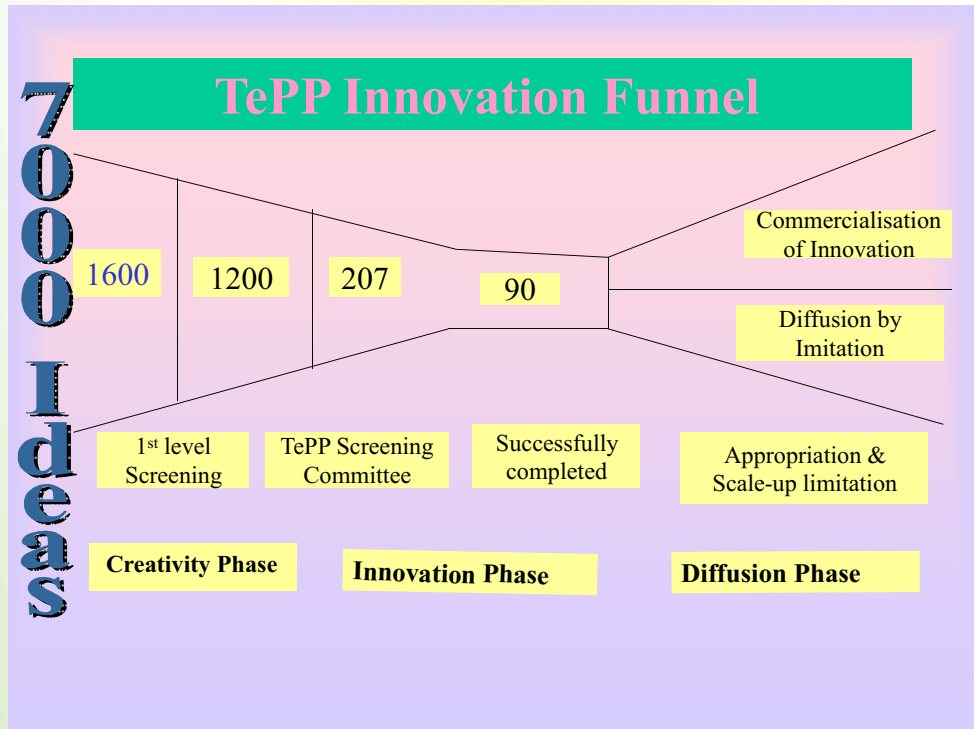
7000 Ideas

TePP Innovation Funnel

1600

1200

207

90

Commercialisation of Innovation

Diffusion by Imitation

1$^{st}$ level Screening

TePP Screening Committee

Successfully completed

Appropriation & Scale-up limitation

Creativity Phase

Innovation Phase

Diffusion Phase